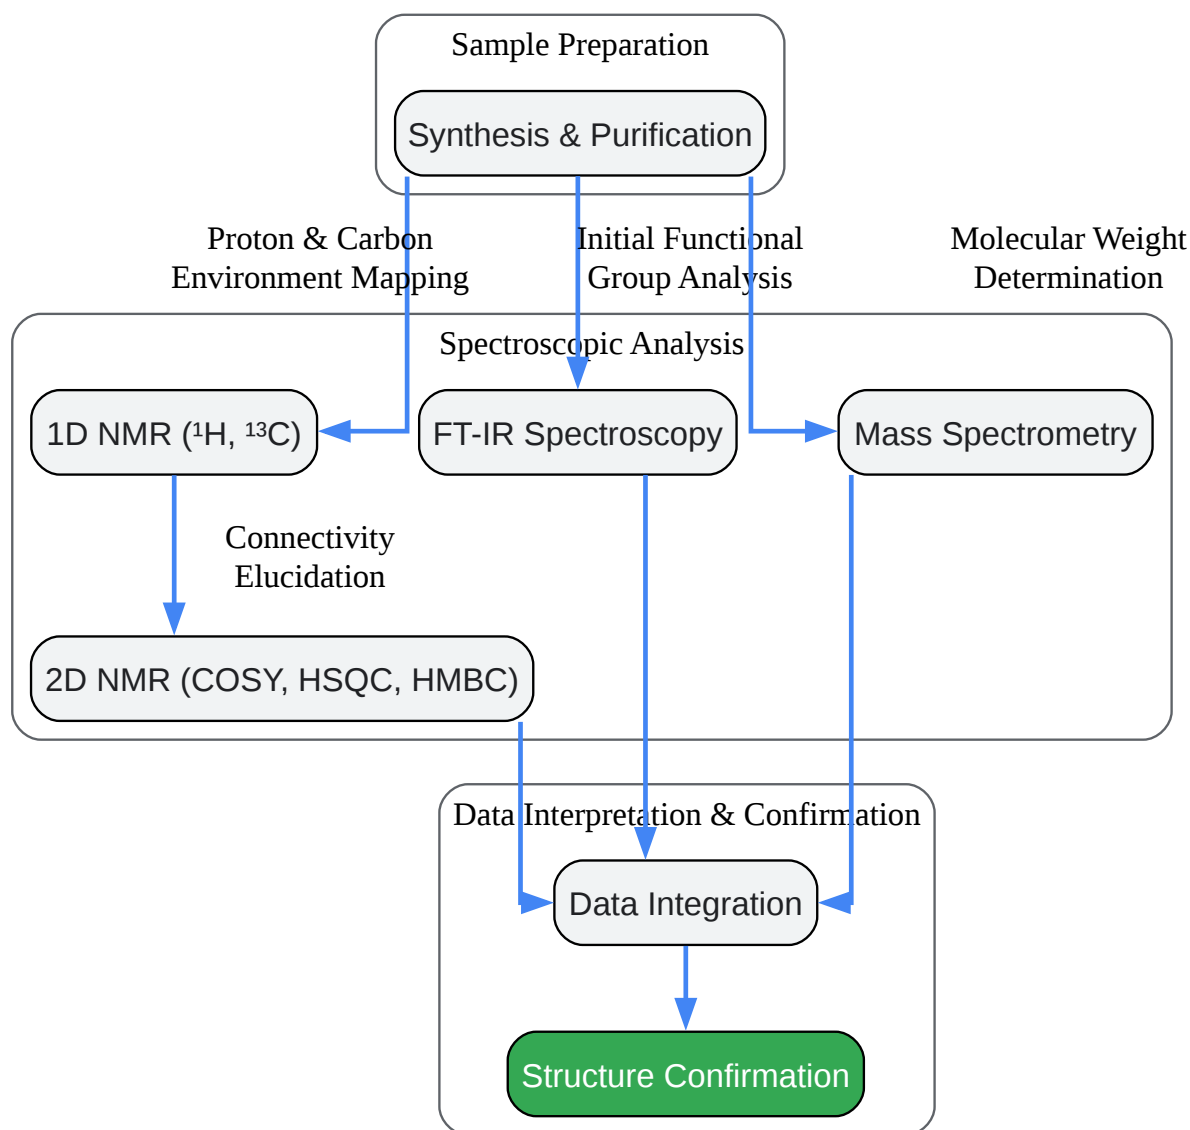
Sample Preparation

Synthesis & Purification

Proton & Carbon Environment Mapping

Initial Functional Group Analysis

Molecular Weight Determination

Spectroscopic Analysis

1D NMR ($^1$H, $^{13}$C)

FT-IR Spectroscopy

Mass Spectrometry

Connectivity Elucidation

2D NMR (COSY, HSQC, HMBC)

Data Interpretation & Confirmation

Data Integration

Structure Confirmation